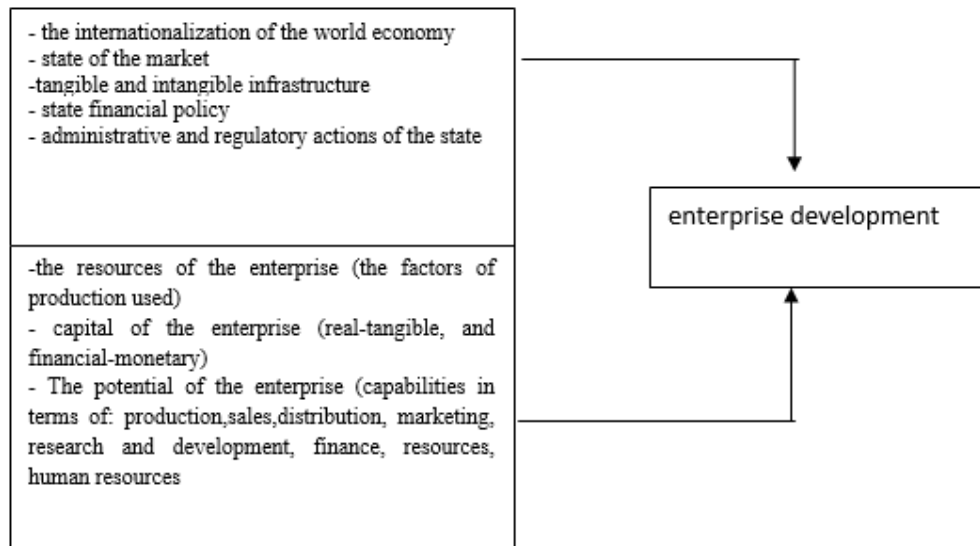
- the internationalization of the world economy
- state of the market
-tangible and intangible infrastructure
- state financial policy
- administrative and regulatory actions of the state

-the resources of the enterprise (the factors of production used)
- capital of the enterprise (real-tangible, and financial-monetary)
- The potential of the enterprise (capabilities in terms of: production,sales,distribution, marketing, research and development, finance, resources, human resources

enterprise development